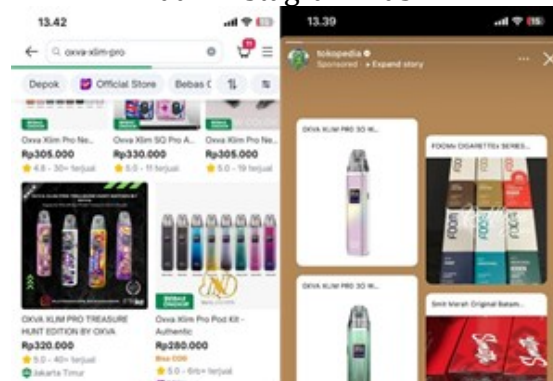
13.42

oxva-xlim-pro

Depok

Official Store

Bebas C

Oxva Xlim Pro Ne...

Rp305.000

4.8 · 30+ terjual

Oxva Xlim SQ Pro A...

Rp330.000

5.0 · 11 terjual

Oxva Xlim Pro Ne...

Rp305.000

5.0 · 19 terjual

OXVA XLIM PRO TREASURE HUNT EDITION BY OXVA

Rp320.000

5.0 · 40+ terjual

Jakarta Timur

Oxva Xlim Pro Pod Kit - Authentic

Rp280.000

5.0 · 6rb+ terjual

13.39

tokopedia

Sponsored · Expand story

OXVA XLIM PRO 30 W...

FOOMs CIGARETTES SERIES...

OXVA XLIM PRO 30 W...

Smit Merah Original Batam...